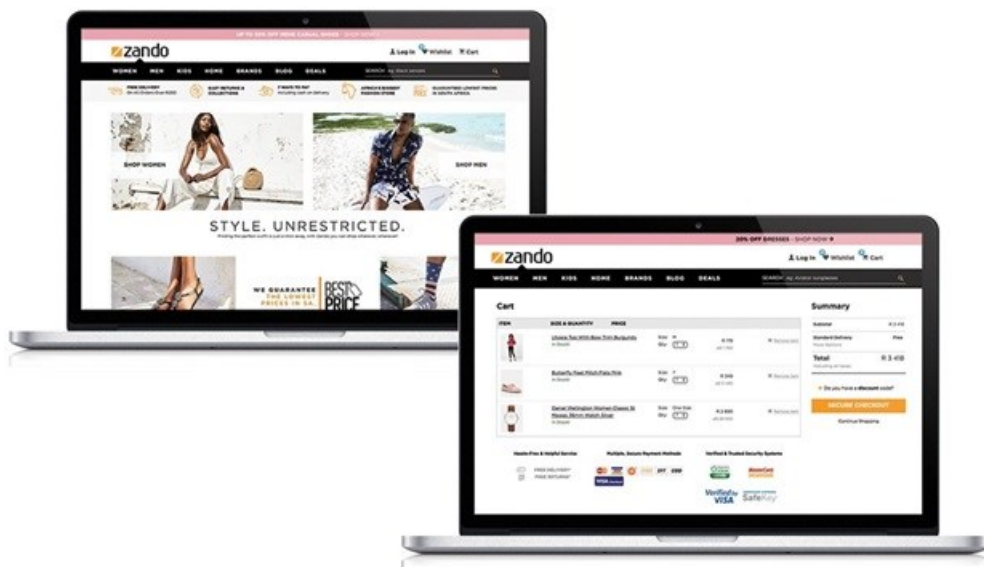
UP TO 30% OFF PRIME CASUAL SHOES · SHOP NOW

zando

Log In Wishlist Cart

WOMEN MEN KIDS HOME BRANDS BLOG DEALS SEARCH

FREE DELIVERY

EASY RETURNS & COLLECTIONS

7 WAYS TO PAY

AFRICA'S BIGGEST FASHION STORE

GUARANTEED LOWEST PRICES IN SOUTH AFRICA

SHOP WOMEN

SHOP MEN

STYLE. UNRESTRICTED.

WE GUARANTEE THE LOWEST PRICES IN SA.

BEST PRICE

20% OFF DRESSES · SHOP NOW

zando

Log In Wishlist Cart

WOMEN MEN KIDS HOME BRANDS BLOG DEALS SEARCH

Cart

ITEM SIZE & QUANTITY PRICE

Remove item

Remove item

Remove item

Summary

Subtotal

Standard Delivery Free

Total

Do you have a discount code?

SECURE CHECKOUT

Continue Shopping

Hassle-Free & Helpful Service

Multiple, Secure Payment Methods

Verified & Trusted Security Systems

FREE DELIVERY

FREE RETURNS

VISA

Verified by VISA

MasterCard SecureCode

SafeKey